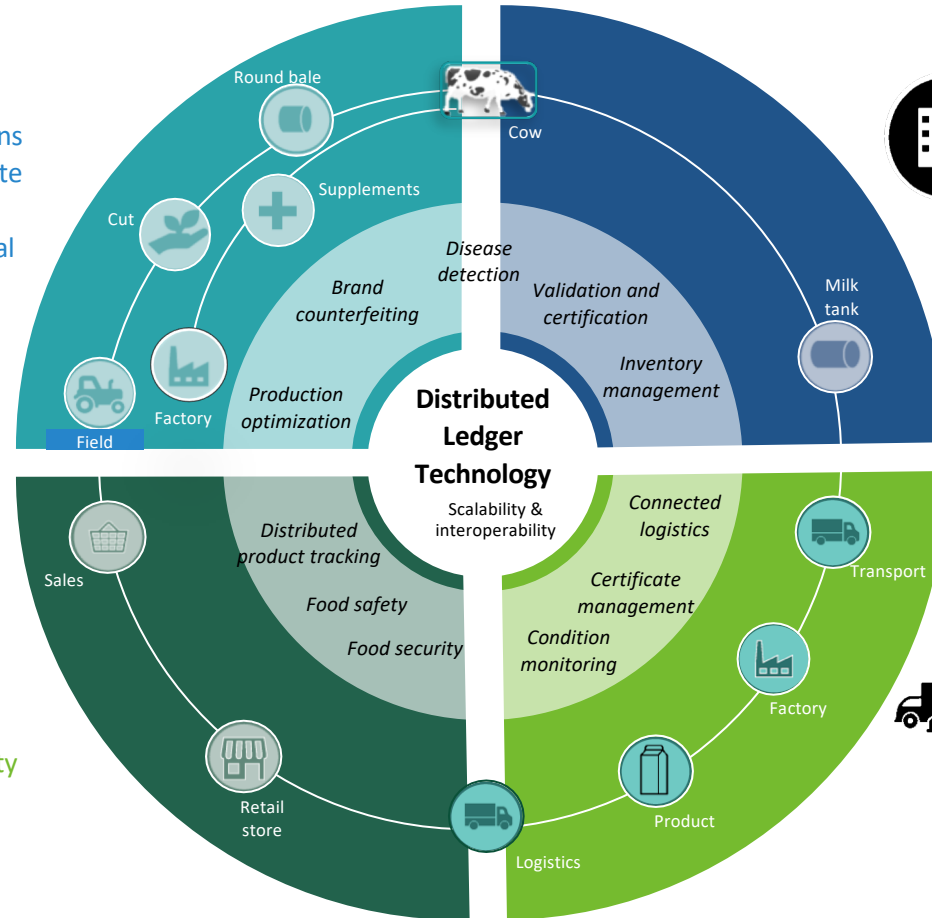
ns
te
al

Round bale
Cow
Supplements
Cut
Factory
Field
Disease detection
Brand counterfeiting
Production optimization
Validation and certification
Inventory management
Milk tank

Distributed Ledger Technology
Scalability & interoperability

Distributed product tracking
Food safety
Food security
Sales
Retail store
Logistics

Connected logistics
Certificate management
Condition monitoring
Transport
Factory
Product

cy